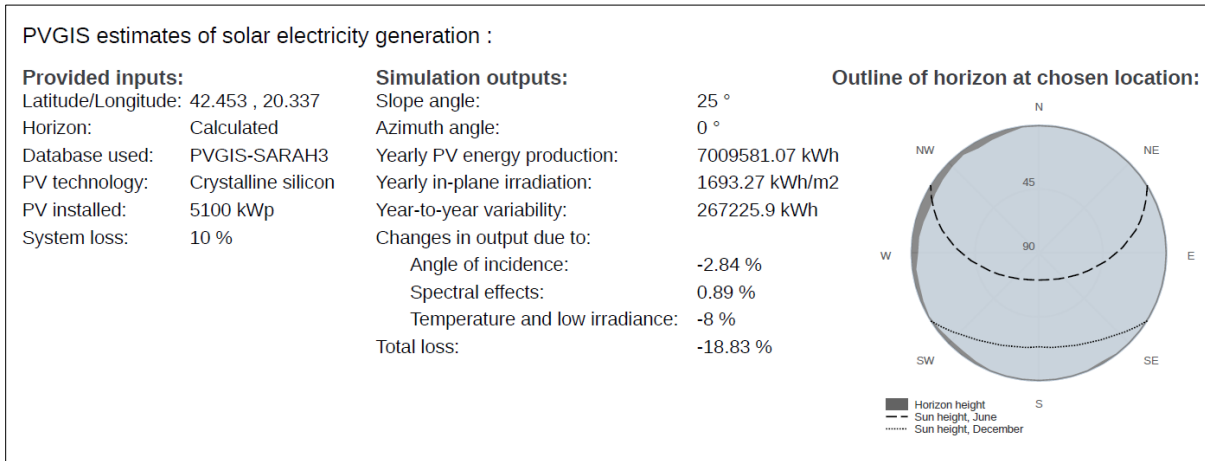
PVGIS estimates of solar electricity generation :

**Provided inputs:**

| | |
|---|---|
| Latitude/Longitude: | 42.453 , 20.337 |
| Horizon: | Calculated |
| Database used: | PVGIS-SARAH3 |
| PV technology: | Crystalline silicon |
| PV installed: | 5100 kWp |
| System loss: | 10 % |

**Simulation outputs:**

| | |
|---|---|
| Slope angle: | 25 ° |
| Azimuth angle: | 0 ° |
| Yearly PV energy production: | 7009581.07 kWh |
| Yearly in-plane irradiation: | 1693.27 kWh/m2 |
| Year-to-year variability: | 267225.9 kWh |
| Changes in output due to: | |
| Angle of incidence: | -2.84 % |
| Spectral effects: | 0.89 % |
| Temperature and low irradiance: | -8 % |
| Total loss: | -18.83 % |

**Outline of horizon at chosen location:**

N
NW
NE
45
90
W
E
SW
SE
S

Horizon height
Sun height, June
Sun height, December